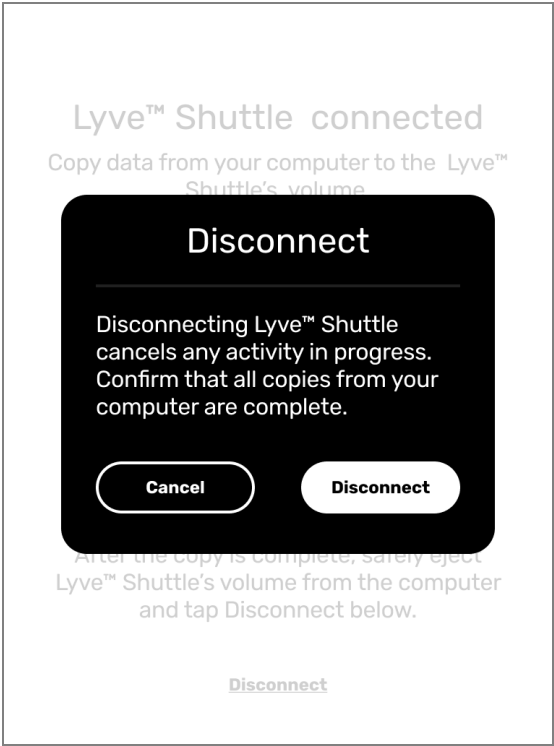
Lyve™ Shuttle connected

Copy data from your computer to the Lyve™ Shuttle's volume

Disconnect

Disconnecting Lyve™ Shuttle cancels any activity in progress. Confirm that all copies from your computer are complete.

Cancel

Disconnect

After the copy is complete, safely eject Lyve™ Shuttle's volume from the computer and tap Disconnect below.

Disconnect